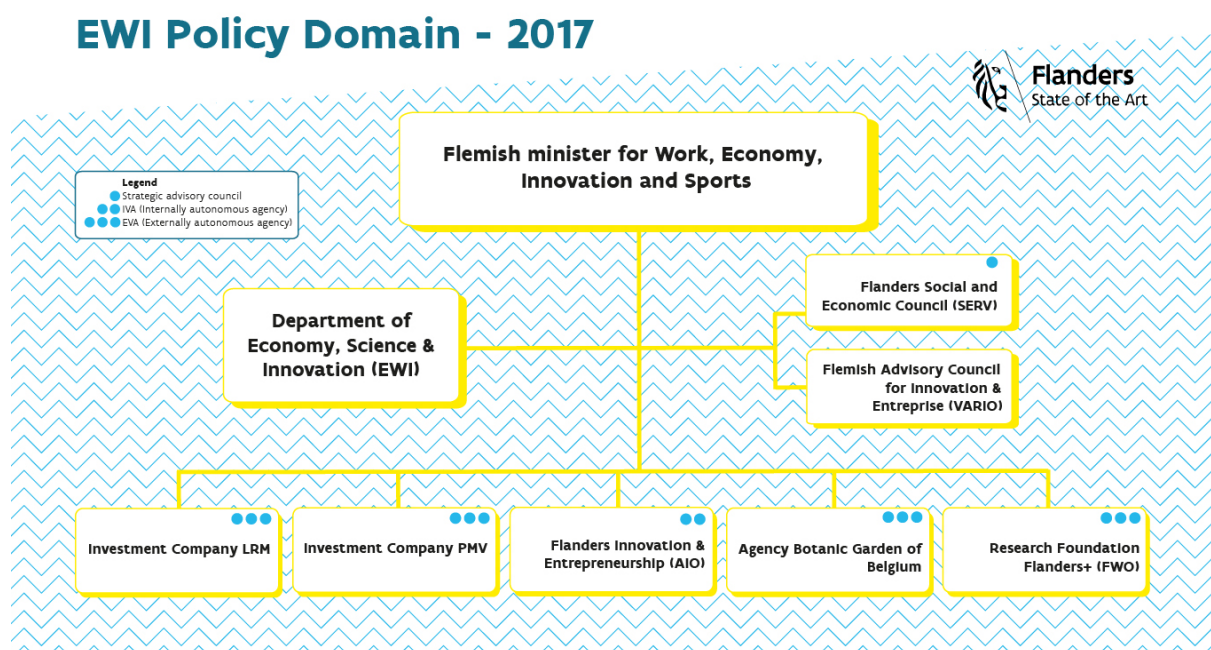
EWI Policy Domain - 2017

Flanders
State of the Art

Legend
Strategic advisory council
IVA (Internally autonomous agency)
EVA (Externally autonomous agency)

Flemish minister for Work, Economy, Innovation and Sports

Department of Economy, Science & Innovation (EWI)

Flanders Social and Economic Council (SERV)

Flemish Advisory Council for Innovation & Entreprise (VARIO)

Investment Company LRM

Investment Company PMV

Flanders Innovation & Entrepreneurship (AIO)

Agency Botanic Garden of Belgium

Research Foundation Flanders+ (FWO)